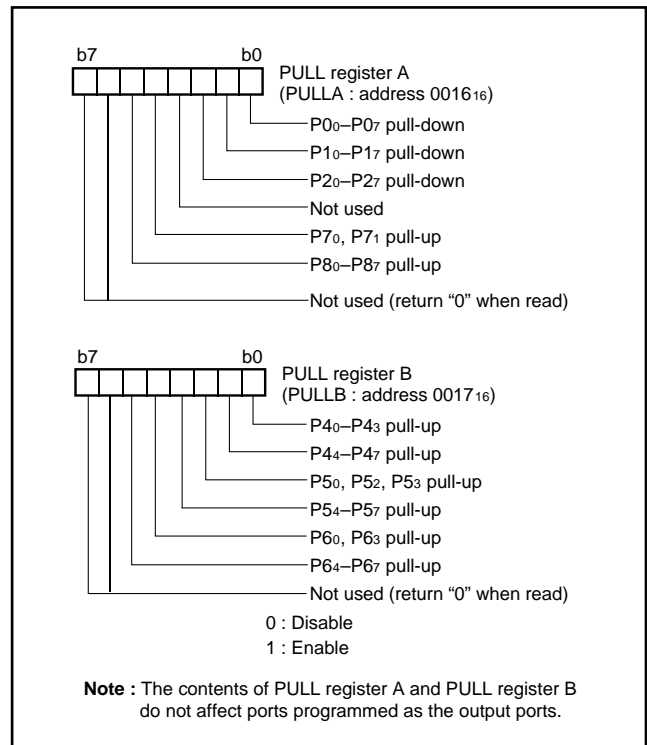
b7 b0

PULL register A
(PULLA : address $0016_{16}$)

$P0_0$–$P0_7$ pull-down

$P1_0$–$P1_7$ pull-down

$P2_0$–$P2_7$ pull-down

Not used

$P7_0$, $P7_1$ pull-up

$P8_0$–$P8_7$ pull-up

Not used (return “0” when read)

b7 b0

PULL register B
(PULLB : address $0017_{16}$)

$P4_0$–$P4_3$ pull-up

$P4_4$–$P4_7$ pull-up

$P5_0$, $P5_2$, $P5_3$ pull-up

$P5_4$–$P5_7$ pull-up

$P6_0$, $P6_3$ pull-up

$P6_4$–$P6_7$ pull-up

Not used (return “0” when read)

0 : Disable
1 : Enable

**Note :** The contents of PULL register A and PULL register B do not affect ports programmed as the output ports.